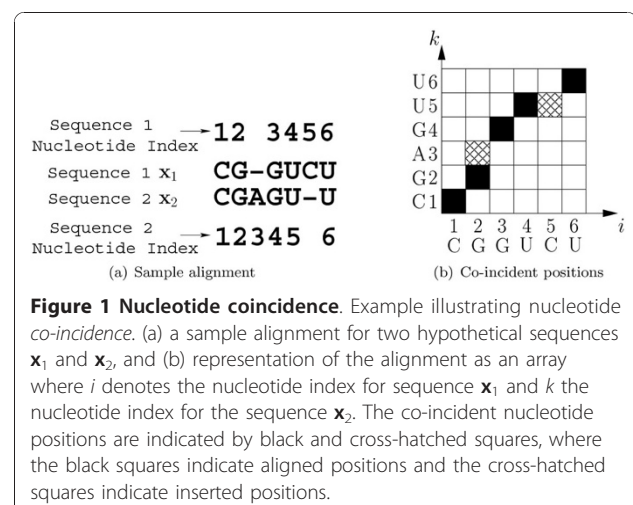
Sequence 1 Nucleotide Index 12 3456

Sequence 1 $\mathbf{x}_1$ CG-GUCU

Sequence 2 $\mathbf{x}_2$ CGAGU-U

Sequence 2 Nucleotide Index 12345 6

(a) Sample alignment

$k$

U6
U5
G4
A3
G2
C1

1 2 3 4 5 6 $i$
C G G U C U

(b) Co-incident positions

**Figure 1 Nucleotide coincidence**. Example illustrating nucleotide *co-incidence*. (a) a sample alignment for two hypothetical sequences $\mathbf{x}_1$ and $\mathbf{x}_2$, and (b) representation of the alignment as an array where *i* denotes the nucleotide index for sequence $\mathbf{x}_1$ and *k* the nucleotide index for the sequence $\mathbf{x}_2$. The co-incident nucleotide positions are indicated by black and cross-hatched squares, where the black squares indicate aligned positions and the cross-hatched squares indicate inserted positions.